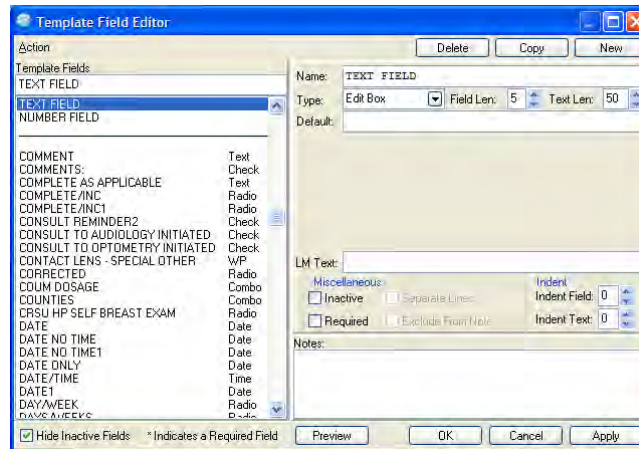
Template Field Editor

Action

Delete Copy New

Template Fields

TEXT FIELD

TEXT FIELD
NUMBER FIELD

| | |
|---|---|
| COMMENT | Text |
| COMMENTS: | Check |
| COMPLETE AS APPLICABLE | Text |
| COMPLETE/INC | Radio |
| COMPLETE/INC1 | Radio |
| CONSULT REMINDER2 | Check |
| CONSULT TO AUDIOLOGY INITIATED | Check |
| CONSULT TO OPTOMETRY INITIATED | Check |
| CONTACT LENS - SPECIAL OTHER | WP |
| CORRECTED | Radio |
| COUM DOSAGE | Combo |
| COUNTIES | Combo |
| CRSU HP SELF BREAST EXAM | Radio |
| DATE | Date |
| DATE NO TIME | Date |
| DATE NO TIME1 | Date |
| DATE ONLY | Date |
| DATE/TIME | Time |
| DATE1 | Date |
| DAY/WEEK | Radio |
| DAYS/WEEKS | Radio |

Name: TEXT FIELD

Type: Edit Box Field Len: 5 Text Len: 50

Default:

LM Text:

Miscellaneous

Inactive Separate Lines

Required Exclude From Note

Indent

Indent Field: 0

Indent Text: 0

Notes:

Hide Inactive Fields * Indicates a Required Field

Preview OK Cancel Apply